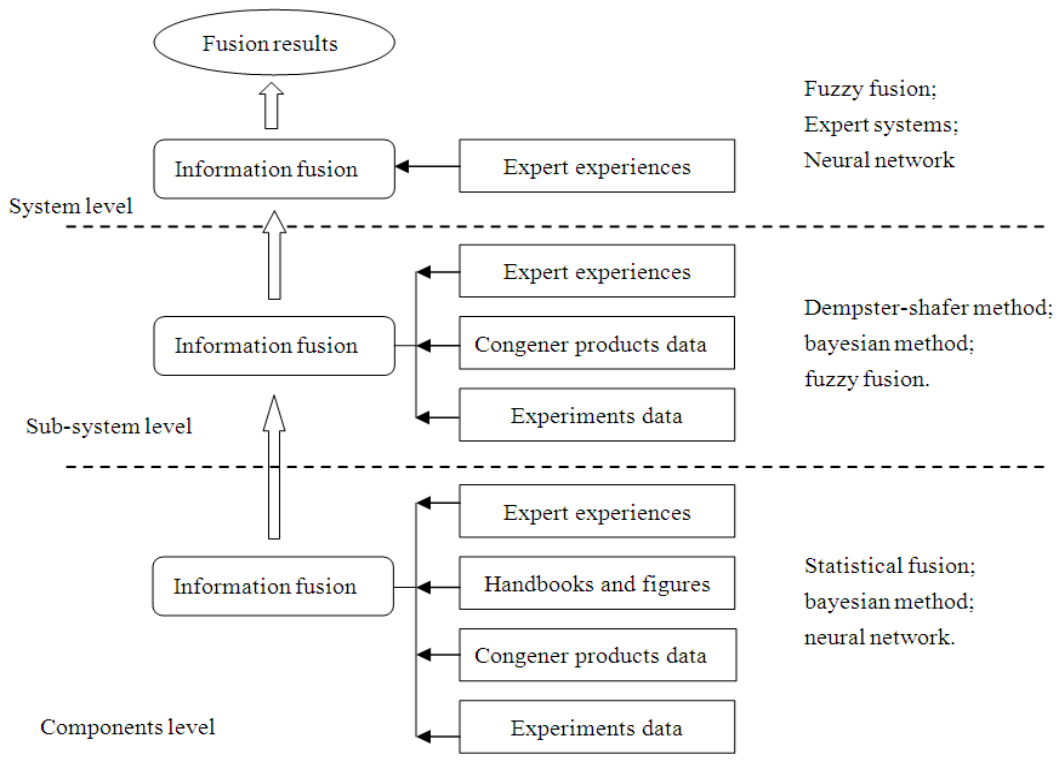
Fusion results

Information fusion

Expert experiences

Fuzzy fusion;
Expert systems;
Neural network

System level

Expert experiences

Information fusion

Congener products data

Experiments data

Dempster-shafer method;
bayesian method;
fuzzy fusion.

Sub-system level

Expert experiences

Information fusion

Handbooks and figures

Congener products data

Experiments data

Statistical fusion;
bayesian method;
neural network.

Components level